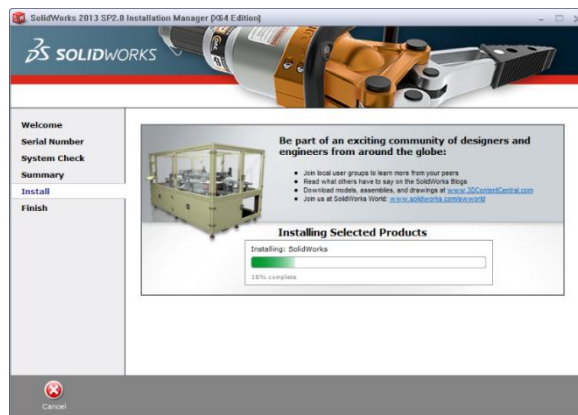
SolidWorks 2013 SP2.0 Installation Manager [X64 Edition]

SOLIDWORKS

Welcome
Serial Number
System Check
Summary
Install
Finish

Be part of an exciting community of designers and engineers from around the globe:

- Join local user groups to learn more from your peers
- Read what others have to say on the SolidWorks Blogs
- Download models, assemblies, and drawings at www.3DContentCentral.com
- Join us at SolidWorks World: www.solidworks.com/swworld

Installing Selected Products

Installing: SolidWorks

18% complete

Cancel